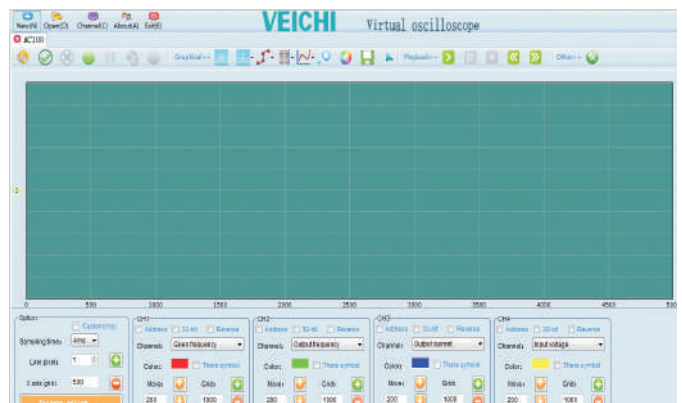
New(N) Open(O) Channel(C) About(A) Exit(E)

VEICHI Virtual oscilloscope

AC100

Graphical>> Playback>> Other>>

0 500 1000 1500 2000 2500 3000 3500 4000 4500 5000

Option
Customized
Sampling time: 4ms
Line grids: 5
X axis grids: 500

CH1
Address 32-bit Reverse
Channel: Given frequency
Color: Trace symbol
Move: Grids:
200 1000

CH2
Address 32-bit Reverse
Channel: Output frequency
Color: Trace symbol
Move: Grids:
200 1000

CH3
Address 32-bit Reverse
Channel: Output current
Color: Trace symbol
Move: Grids:
200 1000

CH4
Address 32-bit Reverse
Channel: Input voltage
Color: Trace symbol
Move: Grids:
200 1000